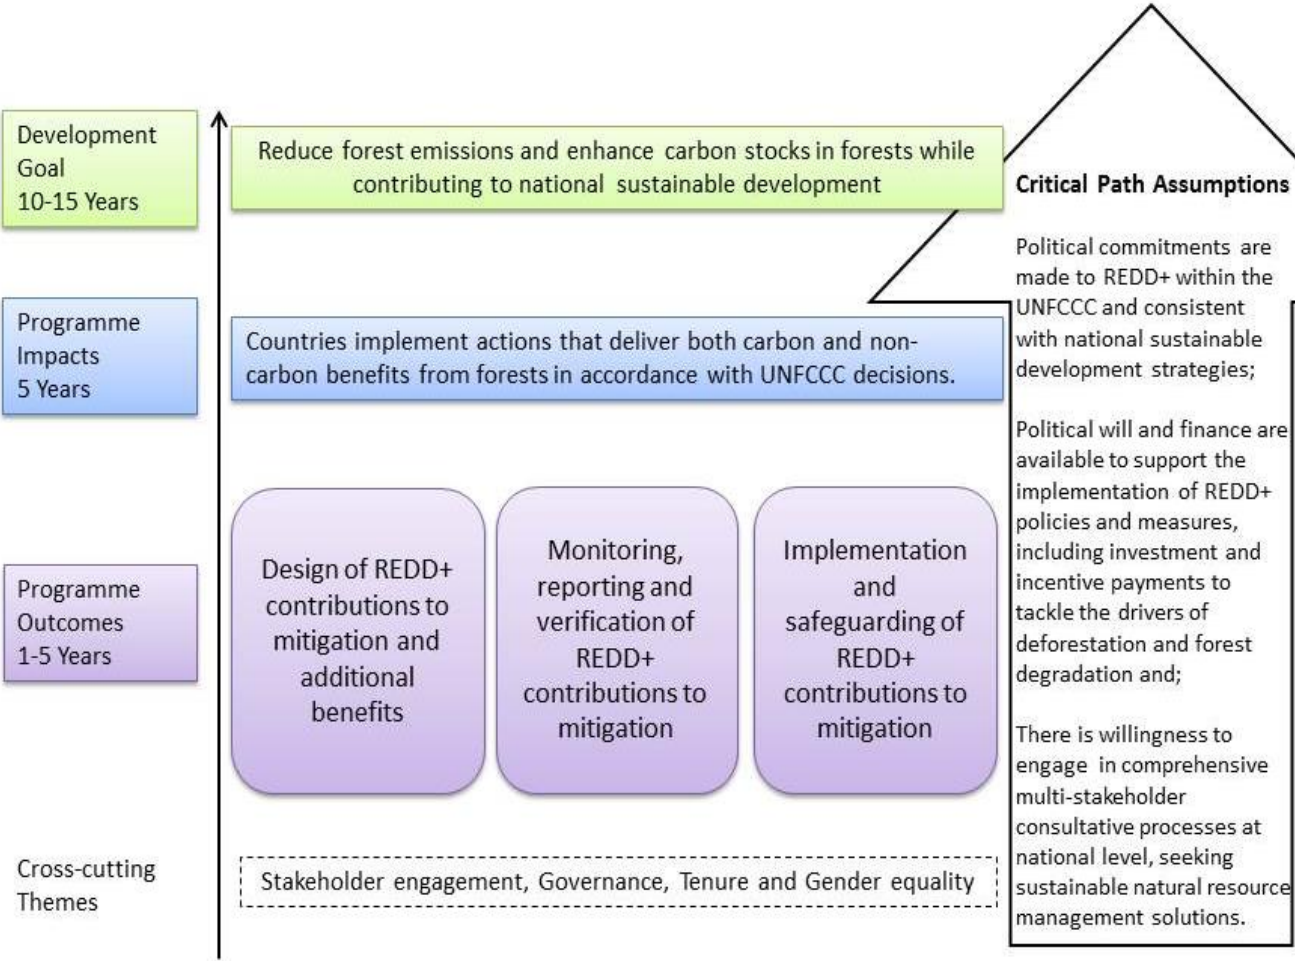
Development Goal
10-15 Years

Reduce forest emissions and enhance carbon stocks in forests while contributing to national sustainable development

Critical Path Assumptions

Political commitments are made to REDD+ within the UNFCCC and consistent with national sustainable development strategies;

Political will and finance are available to support the implementation of REDD+ policies and measures, including investment and incentive payments to tackle the drivers of deforestation and forest degradation and;

There is willingness to engage in comprehensive multi-stakeholder consultative processes at national level, seeking sustainable natural resource management solutions.

Programme Impacts
5 Years

Countries implement actions that deliver both carbon and non-carbon benefits from forests in accordance with UNFCCC decisions.

Programme Outcomes
1-5 Years

Design of REDD+ contributions to mitigation and additional benefits

Monitoring, reporting and verification of REDD+ contributions to mitigation

Implementation and safeguarding of REDD+ contributions to mitigation

Cross-cutting Themes

Stakeholder engagement, Governance, Tenure and Gender equality